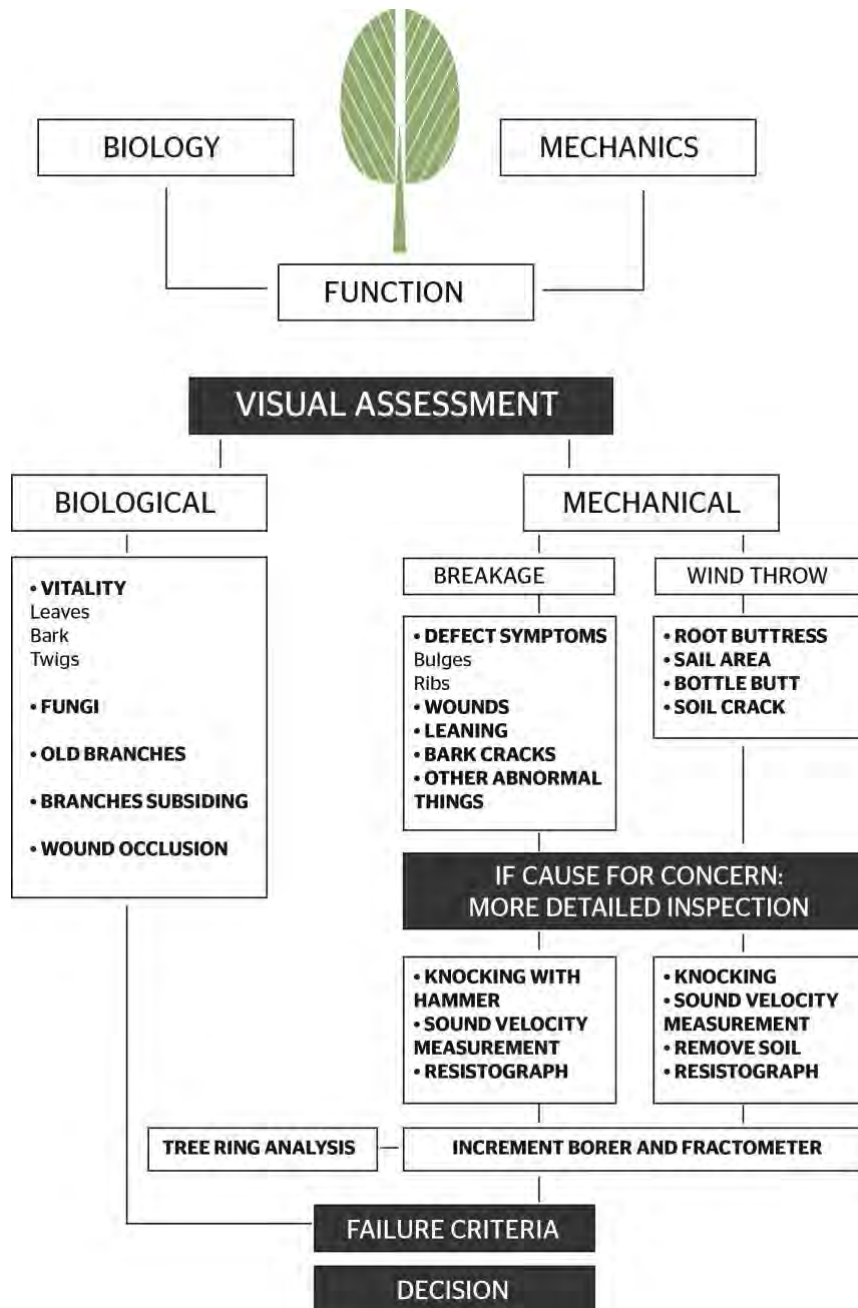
BIOLOGY

MECHANICS

FUNCTION

VISUAL ASSESSMENT

BIOLOGICAL

MECHANICAL

• VITALITY
Leaves
Bark
Twigs

• FUNGI

• OLD BRANCHES

• BRANCHES SUBSIDING

• WOUND OCCLUSION

BREAKAGE

WIND THROW

• DEFECT SYMPTOMS
Bulges
Ribs
• WOUNDS
• LEANING
• BARK CRACKS
• OTHER ABNORMAL THINGS

• ROOT BUTTRESS
• SAIL AREA
• BOTTLE BUTT
• SOIL CRACK

IF CAUSE FOR CONCERN:
MORE DETAILED INSPECTION

• KNOCKING WITH HAMMER
• SOUND VELOCITY MEASUREMENT
• RESISTOGRAPH

• KNOCKING
• SOUND VELOCITY MEASUREMENT
• REMOVE SOIL
• RESISTOGRAPH

TREE RING ANALYSIS

INCREMENT BORER AND FRACTOMETER

FAILURE CRITERIA

DECISION